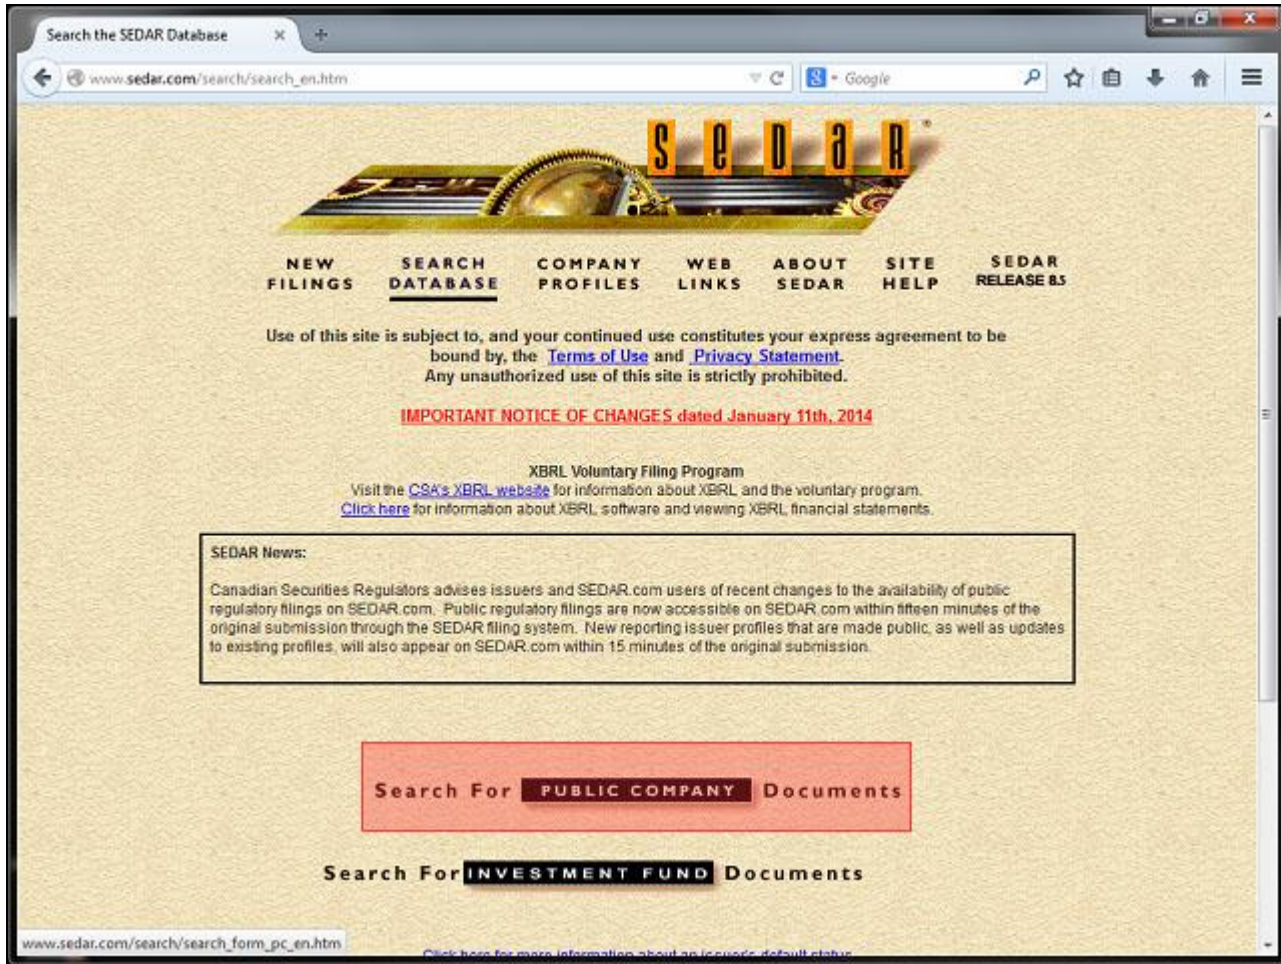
Search the SEDAR Database

www.sedar.com/search/search_en.htm

Google

SEDAR

NEW FILINGS
SEARCH DATABASE
COMPANY PROFILES
WEB LINKS
ABOUT SEDAR
SITE HELP
SEDAR RELEASE 8.5

Use of this site is subject to, and your continued use constitutes your express agreement to be bound by, the Terms of Use and Privacy Statement. Any unauthorized use of this site is strictly prohibited.

IMPORTANT NOTICE OF CHANGES dated January 11th, 2014

XBRL Voluntary Filing Program
Visit the CSA's XBRL website for information about XBRL and the voluntary program.
Click here for information about XBRL software and viewing XBRL financial statements.

SEDAR News:

Canadian Securities Regulators advises issuers and SEDAR.com users of recent changes to the availability of public regulatory filings on SEDAR.com. Public regulatory filings are now accessible on SEDAR.com within fifteen minutes of the original submission through the SEDAR filing system. New reporting issuer profiles that are made public, as well as updates to existing profiles, will also appear on SEDAR.com within 15 minutes of the original submission.

Search For PUBLIC COMPANY Documents

Search For INVESTMENT FUND Documents

www.sedar.com/search/search_form_pc_en.htm

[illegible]